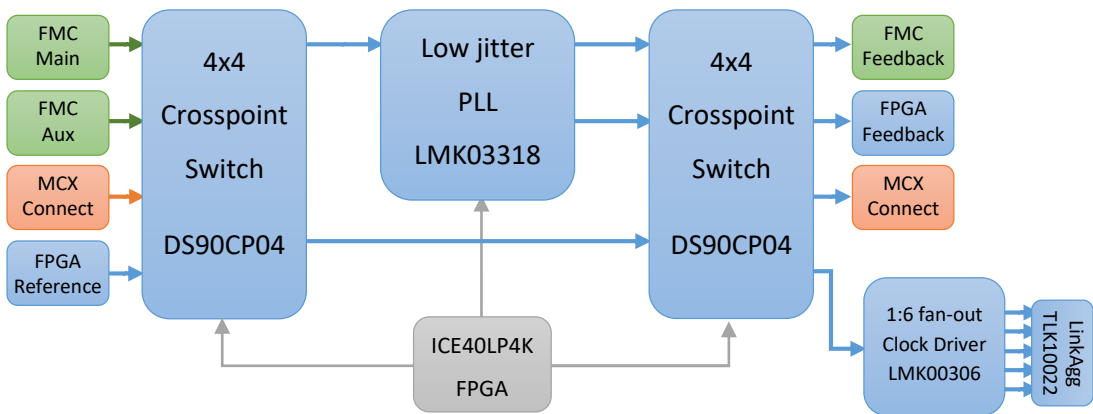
FMC Main

FMC Aux

MCX Connect

FPGA Reference

4x4 Crosspoint Switch DS90CP04

Low jitter PLL LMK03318

4x4 Crosspoint Switch DS90CP04

FMC Feedback

FPGA Feedback

MCX Connect

ICE40LP4K FPGA

1:6 fan-out Clock Driver LMK00306

LinkAgg TLK10022